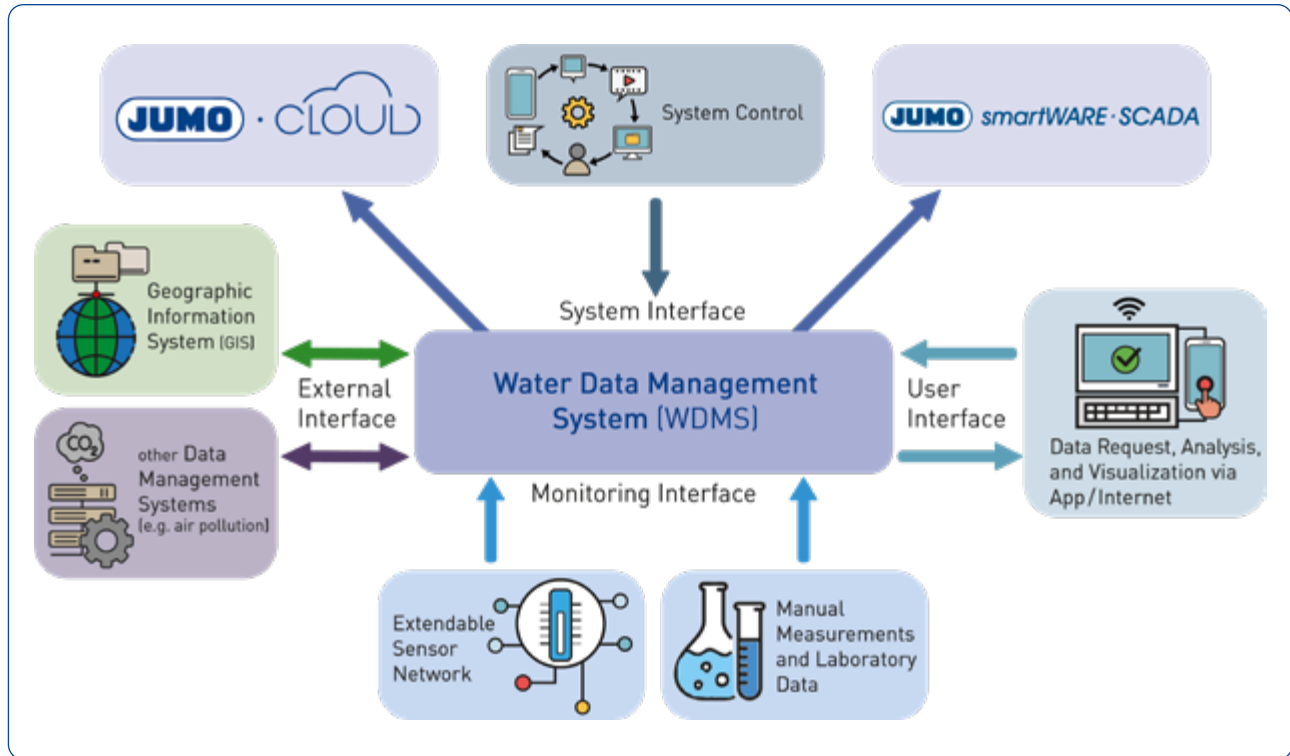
JUMO · CLOUD

System Control

JUMO smartWARE · SCADA

Geographic Information System (GIS)

System Interface

External Interface

Water Data Management System (WDMS)

User Interface

$CO_2$

other Data Management Systems (e.g. air pollution)

Data Request, Analysis, and Visualization via App/Internet

Monitoring Interface

Extendable Sensor Network

Manual Measurements and Laboratory Data